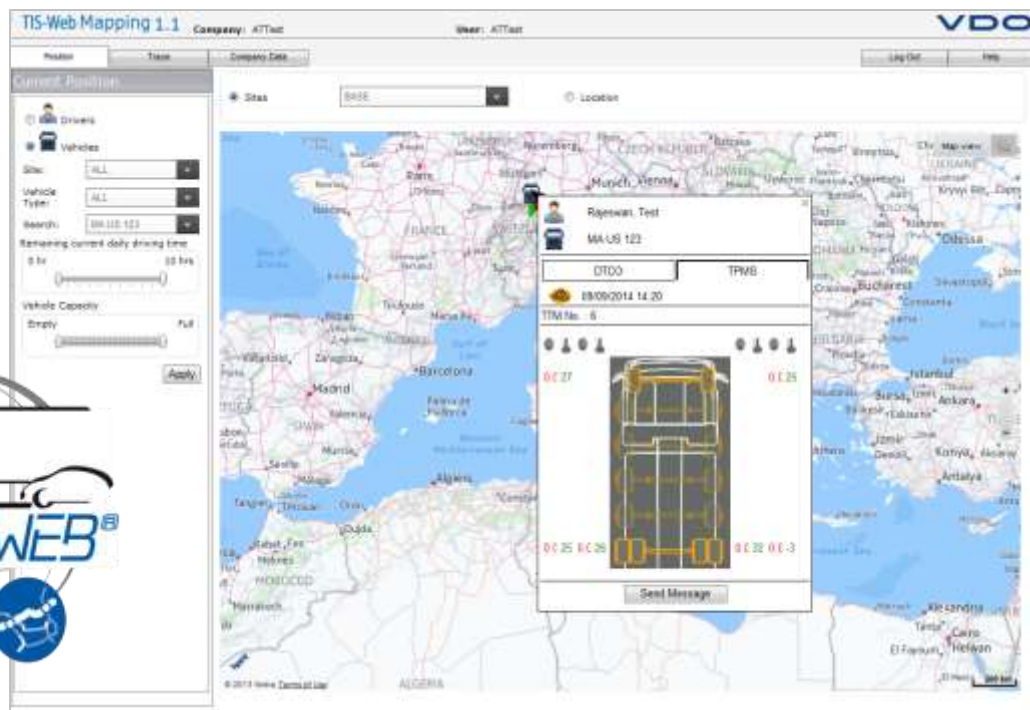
TIS-Web Mapping 1.1 Company: ATTest User: ATTest VDO

Position Trace Company Data Log Out Help

Current Position

Drivers

Vehicles

Site: ALL

Vehicle Type: ALL

Search: MA-US 123

Remaining current daily driving time

0 hr 10 hrs

Vehicle Capacity

Empty Full

Apply

Sites BASE Location

Map view

Rajeswari, Test

MA-US 123

DTCO TPMS

09/09/2014 14:20

TTM No. 6

0 C 27

0 C 25

0 C 25 0 C 26

0 C 22 0 C -3

Send Message

Munich Vienna

FRANCE

Toulouse

Madrid

Barcelona

Valencia

Murcia

Sevilla

Algiers

Rabat Fes

MOROCCO

ALGERIA

Odessa

Bucharest

Istanbul

Ankara

Konya

Antalya

Izmir

Alexandria

Cairo

Kryvyi Rih

WEB